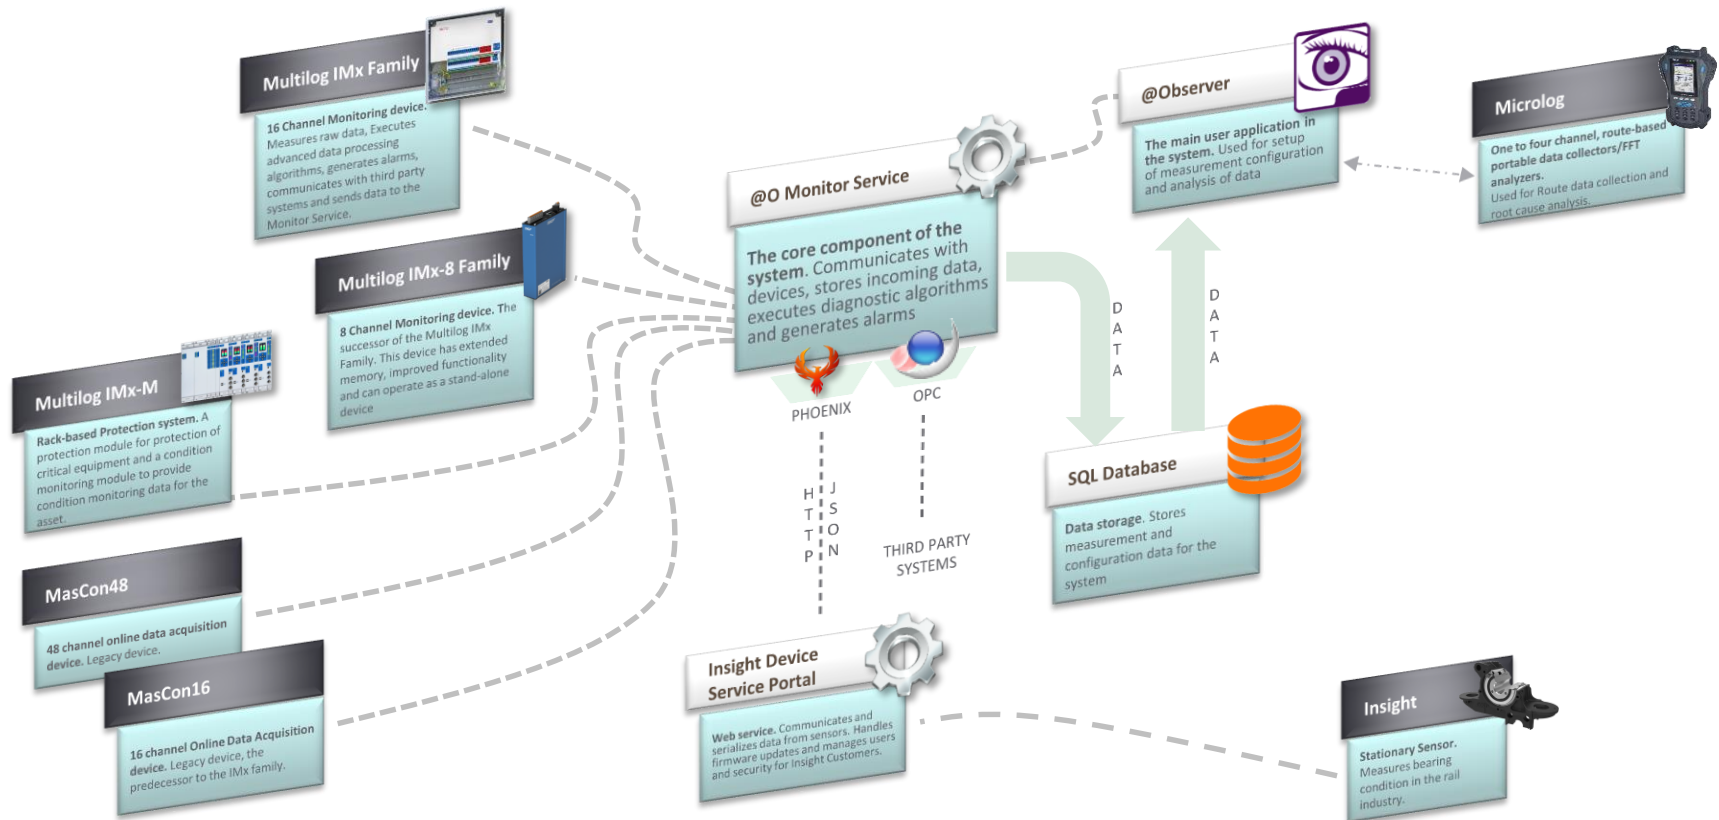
Multilog IMx Family

16 Channel Monitoring device. Measures raw data, Executes advanced data processing algorithms, generates alarms, communicates with third party systems and sends data to the Monitor Service.

Multilog IMx-8 Family

8 Channel Monitoring device. The successor of the Multilog IMx Family. This device has extended memory, improved functionality and can operate as a stand-alone device

Multilog IMx-M

Rack-based Protection system. A protection module for protection of critical equipment and a condition monitoring module to provide condition monitoring data for the asset.

MasCon48

48 channel online data acquisition device. Legacy device.

MasCon16

16 channel Online Data Acquisition device. Legacy device, the predecessor to the IMx family.

@O Monitor Service

The core component of the system. Communicates with devices, stores incoming data, executes diagnostic algorithms and generates alarms

PHOENIX

OPC

HTTP

JSON

THIRD PARTY SYSTEMS

Insight Device Service Portal

Web service. Communicates and serializes data from sensors. Handles firmware updates and manages users and security for Insight Customers.

@Observer

The main user application in the system. Used for setup of measurement configuration and analysis of data

Microlog

One to four channel, route-based portable data collectors/FFT analyzers. Used for Route data collection and root cause analysis.

DATA

DATA

SQL Database

Data storage. Stores measurement and configuration data for the system

Insight

Stationary Sensor. Measures bearing condition in the rail industry.